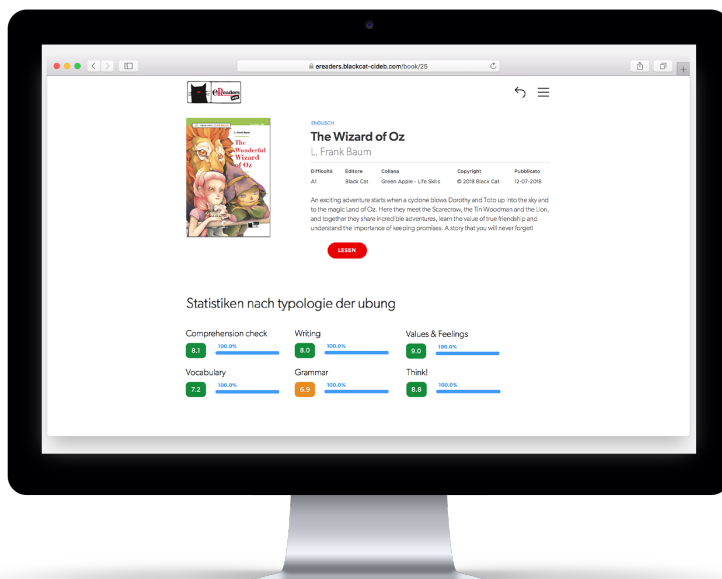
ereaders.blackcat-cideb.com/book/25

eReaders

ENGLISCH

The Wizard of Oz

L. Frank Baum

| Difficoltà | Editore | Collana | Copyright | Pubblicato |
|---|---|---|---|---|
| A1 | Black Cat | Green Apple - Life Skills | © 2018 Black Cat | 12-07-2018 |

An exciting adventure starts when a cyclone blows Dorothy and Toto up into the sky and to the magic Land of Oz. Here they meet the Scarecrow, the Tin Woodman and the Lion, and together they share incredible adventures, learn the value of true friendship and understand the importance of keeping promises. A story that you will never forget!

LESEN

The Wonderful Wizard of Oz

Statistiken nach typologie der ubung

Comprehension check
8.1 100.0%

Writing
8.0 100.0%

Values & Feelings
9.0 100.0%

Vocabulary
7.2 100.0%

Grammar
6.9 100.0%

Think!
8.8 100.0%